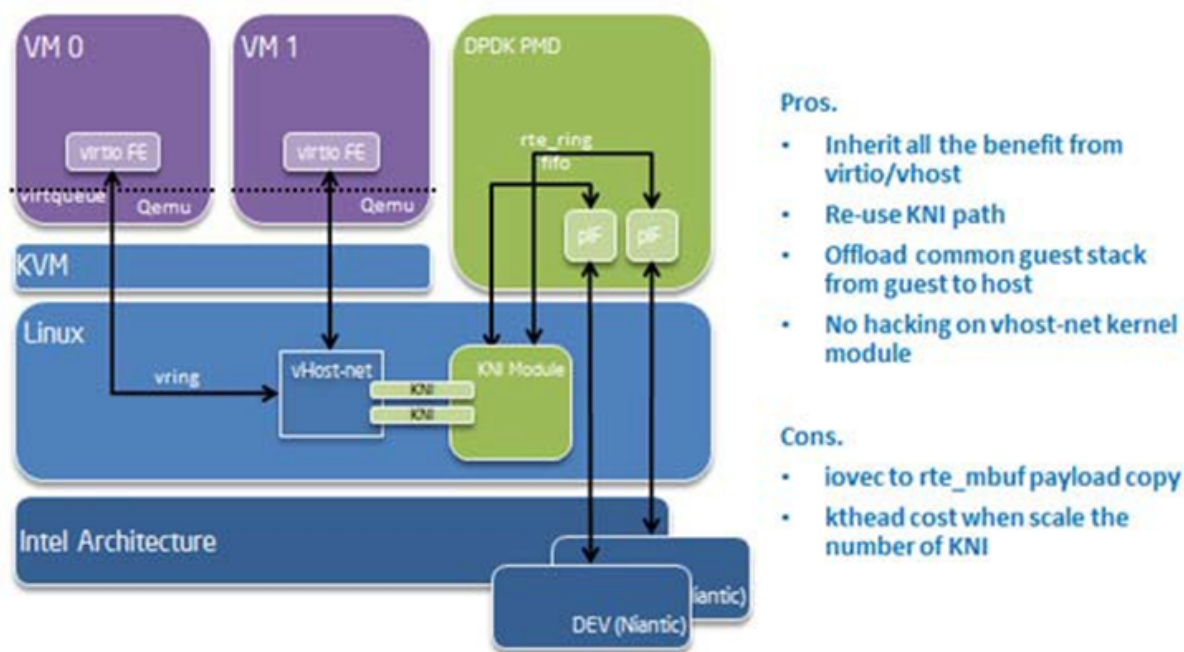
VM 0

virtio FE

virtqueue

Qemu

VM 1

virtio FE

Qemu

DPDK PMD

rte_ring

fifo

pIF

pIF

KVM

Linux

vring

vHost-net

KNI

KNI

KNI Module

Intel Architecture

iantic)

DEV (Niantic)

Pros.

- Inherit all the benefit from virtio/vhost
- Re-use KNI path
- Offload common guest stack from guest to host
- No hacking on vhost-net kernel module

Cons.

- iovec to rte_mbuf payload copy
- kthead cost when scale the number of KNI